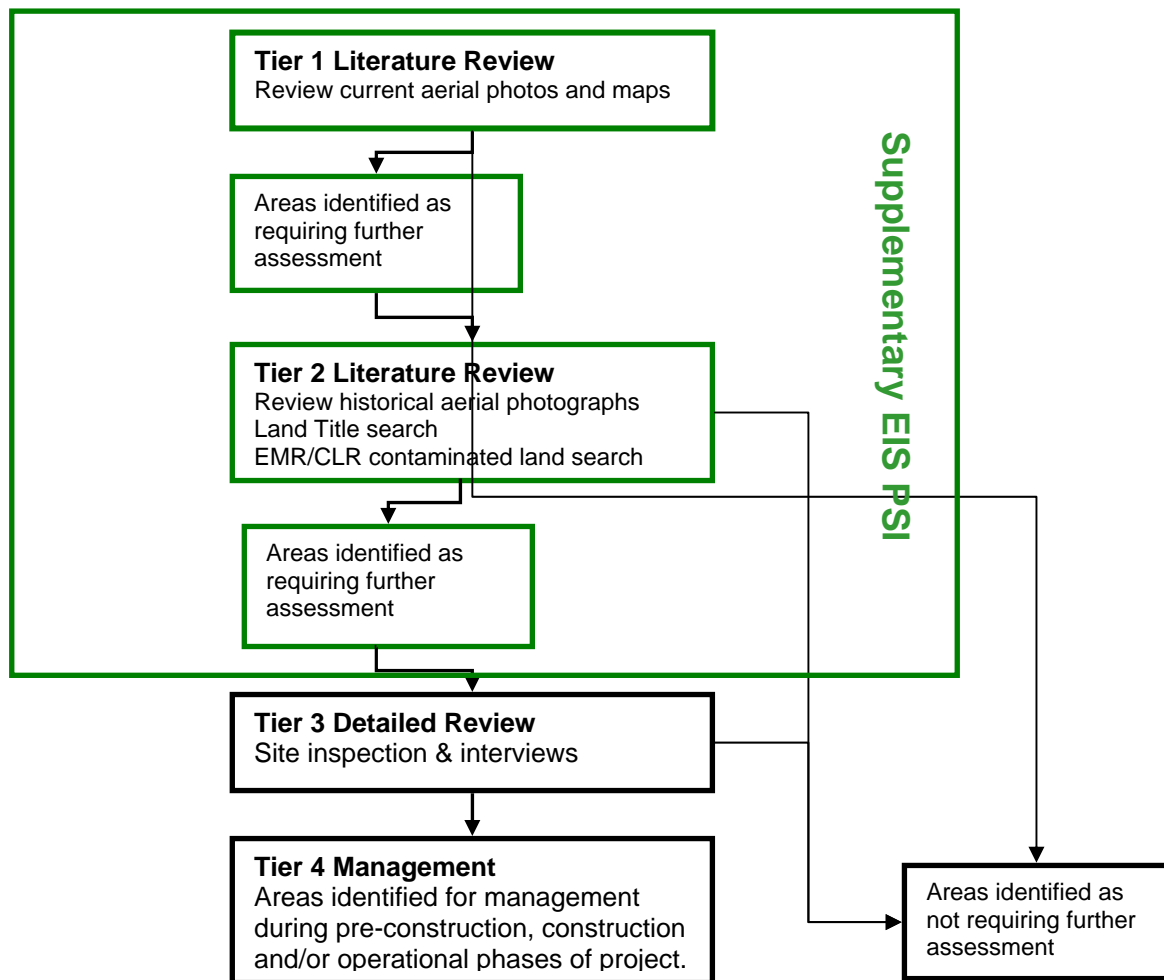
**Tier 1 Literature Review**
Review current aerial photos and maps

Areas identified as requiring further assessment

**Tier 2 Literature Review**
Review historical aerial photographs
Land Title search
EMR/CLR contaminated land search

Areas identified as requiring further assessment

Supplementary EIS PSI

**Tier 3 Detailed Review**
Site inspection & interviews

**Tier 4 Management**
Areas identified for management during pre-construction, construction and/or operational phases of project.

Areas identified as not requiring further assessment